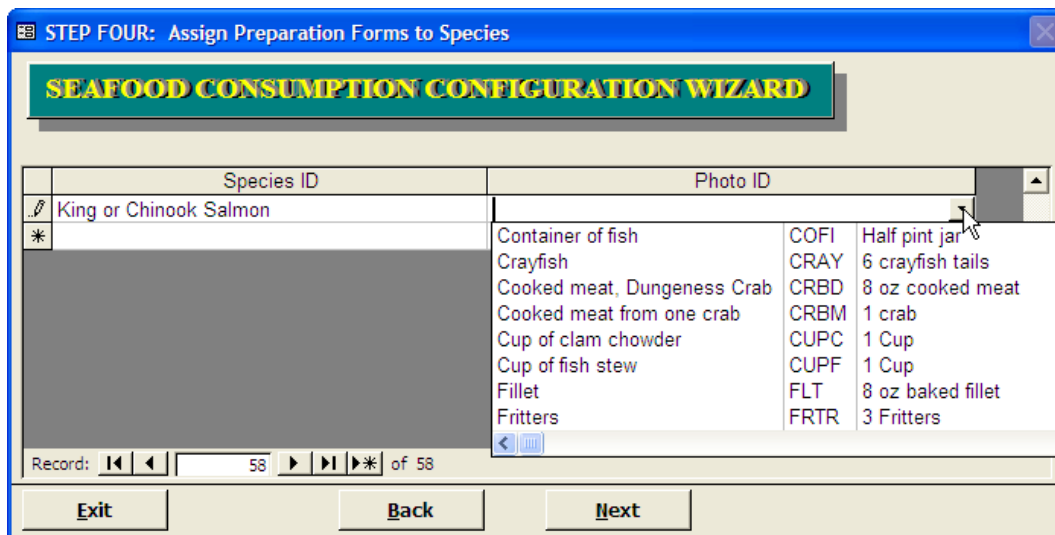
STEP FOUR: Assign Preparation Forms to Species

SEAFOOD CONSUMPTION CONFIGURATION WIZARD

| | Species ID | Photo ID |
|---|---|---|
| | King or Chinook Salmon | |
| * | | |

| | | |
|---|---|---|
| Container of fish | COFI | Half pint jar |
| Crayfish | CRAY | 6 crayfish tails |
| Cooked meat, Dungeness Crab | CRBD | 8 oz cooked meat |
| Cooked meat from one crab | CRBM | 1 crab |
| Cup of clam chowder | CUPC | 1 Cup |
| Cup of fish stew | CUPF | 1 Cup |
| Fillet | FLT | 8 oz baked fillet |
| Fritters | FRTR | 3 Fritters |

Record: 58 of 58

Exit

Back

Next